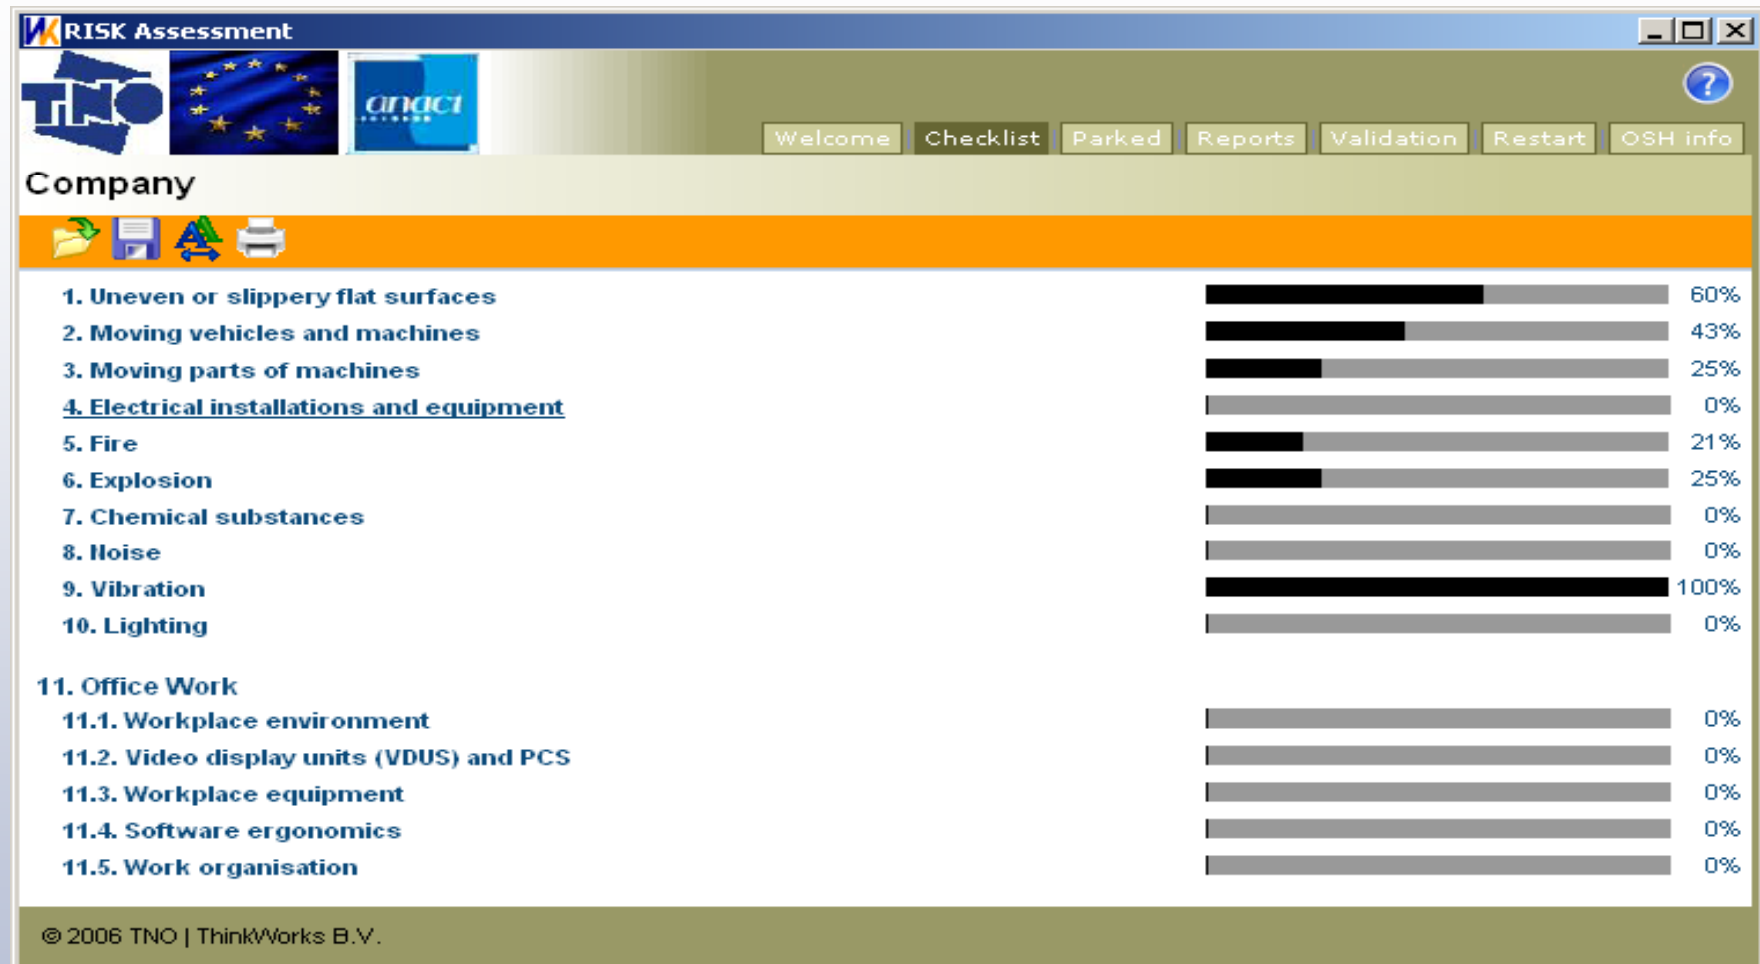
RISK Assessment

TNO

anact

?

Welcome | Checklist | Parked | Reports | Validation | Restart | OSH info

Company

1. Uneven or slippery flat surfaces 60%
2. Moving vehicles and machines 43%
3. Moving parts of machines 25%
4. Electrical installations and equipment 0%
5. Fire 21%
6. Explosion 25%
7. Chemical substances 0%
8. Noise 0%
9. Vibration 100%
10. Lighting 0%

11. Office Work
11.1. Workplace environment 0%
11.2. Video display units (VDUS) and PCS 0%
11.3. Workplace equipment 0%
11.4. Software ergonomics 0%
11.5. Work organisation 0%

© 2006 TNO | ThinkWorks B.V.